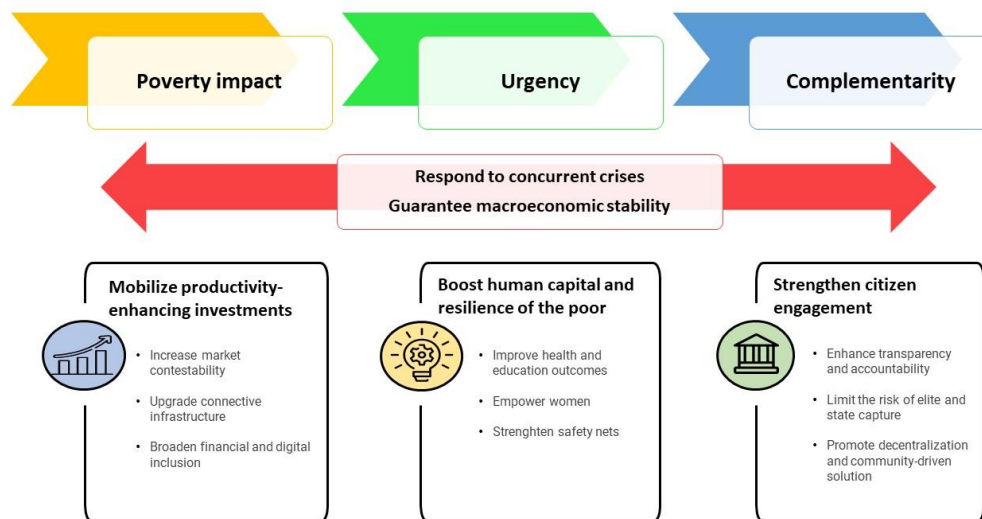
Poverty impact

Urgency

Complementarity

Respond to concurrent crises
Guarantee macroeconomic stability

Mobilize productivity-enhancing investments

- Increase market contestability
- Upgrade connective infrastructure
- Broaden financial and digital inclusion

Boost human capital and resilience of the poor

- Improve health and education outcomes
- Empower women
- Strenghten safety nets

Strengthen citizen engagement

- Enhance transparency and accountability
- Limit the risk of elite and state capture
- Promote decentralization and community-driven solution